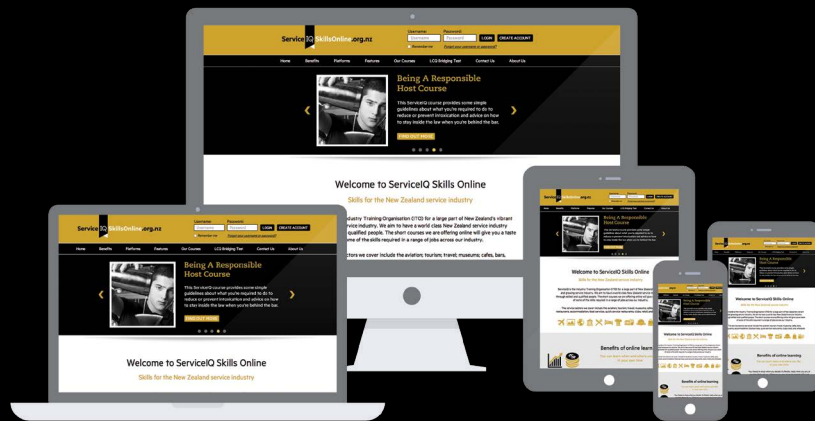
ServiceIQ SkillsOnline.org.nz

Username: Password: LOGIN CREATE ACCOUNT

Remember me Forgot your username or password?

Home Benefits Platforms Features Our Courses LCQ Bridging Test Contact Us About Us

Being A Responsible Host Course

This ServiceIQ course provides some simple guidelines about what you're required to do to reduce or prevent intoxication and advice on how to stay inside the law when you're behind the bar.

FIND OUT MORE

Welcome to ServiceIQ Skills Online

Skills for the New Zealand service industry

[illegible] Industry Training Organisation (ITO) for a large part of New Zealand's vibrant service industry. We aim to have a world class New Zealand service industry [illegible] qualified people. The short courses we are offering online will give you a taste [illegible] some of the skills required in a range of jobs across our industry.

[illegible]ctors we cover include the aviation; tourism; travel; museums; cafes, bars,

ServiceIQ SkillsOnline.org.nz

Username: Password: LOGIN CREATE ACCOUNT

Remember me Forgot your username or password?

Home Benefits Platforms Features Our Courses LCQ Bridging Test Contact Us About Us

Being A Responsible Host Course

This ServiceIQ course provides some simple guidelines about what you're required to do to reduce or prevent intoxication and advice on how to stay inside the law when you're behind the bar.

FIND OUT MORE

Welcome to ServiceIQ Skills Online

Skills for the New Zealand service industry

Welcome to ServiceIQ Skills Online

Skills for the New Zealand service industry

Benefits of online learn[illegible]

Welcome to ServiceIQ Skills Online

Benefits of online learning

Welcome to ServiceIQ Skills Online

Benefits of online learning